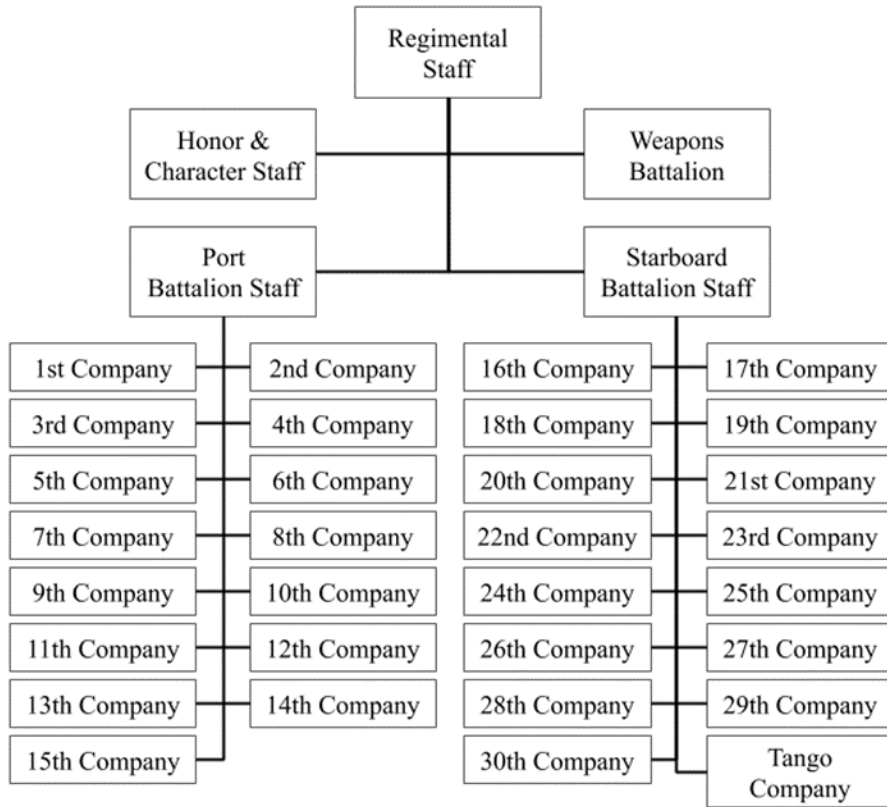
Regimental Staff

Honor & Character Staff

Weapons Battalion

Port Battalion Staff

Starboard Battalion Staff

1st Company
2nd Company
3rd Company
4th Company
5th Company
6th Company
7th Company
8th Company
9th Company
10th Company
11th Company
12th Company
13th Company
14th Company
15th Company

16th Company
17th Company
18th Company
19th Company
20th Company
21st Company
22nd Company
23rd Company
24th Company
25th Company
26th Company
27th Company
28th Company
29th Company
30th Company
Tango Company